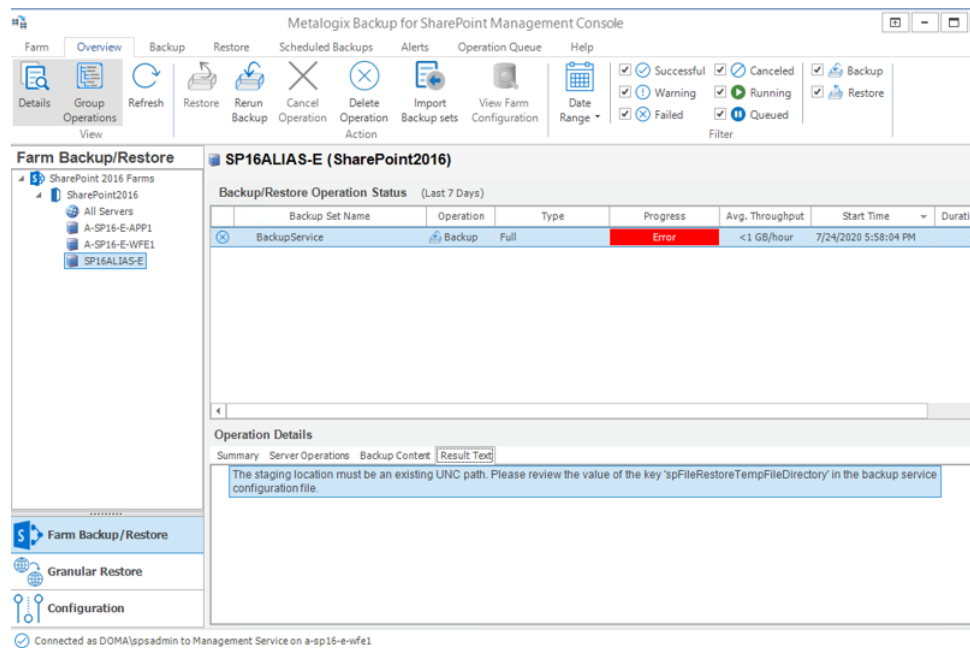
Metalogix Backup for SharePoint Management Console

Farm Overview Backup Restore Scheduled Backups Alerts Operation Queue Help

Details Group Operations Refresh
View

Restore Rerun Backup Cancel Operation Delete Operation Import Backup sets View Farm Configuration
Action

Date Range

Successful Canceled Backup
Warning Running Restore
Failed Queued
Filter

Farm Backup/Restore

SharePoint 2016 Farms
SharePoint2016
All Servers
A-SP16-E-APP1
A-SP16-E-WFE1
SP16ALIAS-E

SP16ALIAS-E (SharePoint2016)

Backup/Restore Operation Status (Last 7 Days)

| | Backup Set Name | Operation | Type | Progress | Avg. Throughput | Start Time | Durati |
|---|---|---|---|---|---|---|---|
| | BackupService | Backup | Full | Error | <1 GB/hour | 7/24/2020 5:58:04 PM | |

Operation Details

Summary Server Operations Backup Content Result Text

The staging location must be an existing UNC path. Please review the value of the key 'spFileRestoreTempFileDirectory' in the backup service configuration file.

Farm Backup/Restore
Granular Restore
Configuration

Connected as DOMA\spsadmin to Management Service on a-sp16-e-wfe1